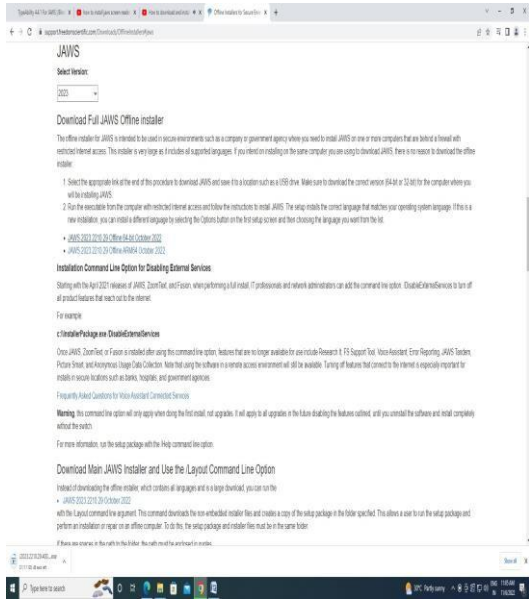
JAWS

Select Version:

2023

Download Full JAWS Offline installer

The offline installer for JAWS® is intended to be used in secure environments such as a company or government agency where you need to install JAWS on one or more computers that are behind a firewall with restricted Internet access. This installer is very large as it includes all supported languages. If you intend on installing on the same computer you are using to download JAWS, there is no reason to download the offline installer.

1. Select the appropriate link at the end of this procedure to download JAWS and save it to a location such as a USB drive. Make sure to download the correct version (64-bit or 32-bit) for the computer where you will be installing JAWS.
2. Run the executable from the computer with restricted Internet access and follow the instructions to install JAWS. The setup installs the correct language that matches your operating system language. If this is a new installation, you can install a different language by selecting the Options button on the first setup screen and then choosing the language you want from the list.

• JAWS 2023.2210.29 Offline 64-bit October 2022
• JAWS 2023.2210.29 Offline ARM64 October 2022

Installation Command Line Option for Disabling External Services

Starting with the April 2021 releases of JAWS, ZoomText, and Fusion, when performing a full install, IT professionals and network administrators can add the command line option /DisableExternalServices to turn off all product features that reach out to the internet.

For example:

c:\InstallerPackage.exe /DisableExternalServices

Once JAWS, ZoomText, or Fusion is installed after using this command line option, features that are no longer available for use include Research It, FS Support Tool, Voice Assistant, Error Reporting, JAWS Tandem, Picture Smart, and Anonymous Usage Data Collection. Note that using the software in a remote access environment will still be available. Turning off features that connect to the internet is especially important for installs in secure locations such as banks, hospitals, and government agencies.

Frequently Asked Questions for Voice Assistant Connected Services

Warning: this command line option will only apply when doing the first install, not upgrades. It will apply to all upgrades in the future disabling the features outlined, until you uninstall the software and install completely without the switch.

For more information, run the setup package with the /Help command line option.

Download Main JAWS Installer and Use the /Layout Command Line Option

Instead of downloading the offline installer, which contains all languages and is a large download, you can run the
• JAWS 2023.2210.29 October 2022
with the /Layout command line argument. This command downloads the non-embedded installer files and creates a copy of the setup package in the folder specified. This allows a user to run the setup package and perform an installation or repair on an offline computer. To do this, the setup package and installer files must be in the same folder.

If there are spaces in the path to the folder, the path must be enclosed in quotes.

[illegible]

Show all

Type here to search